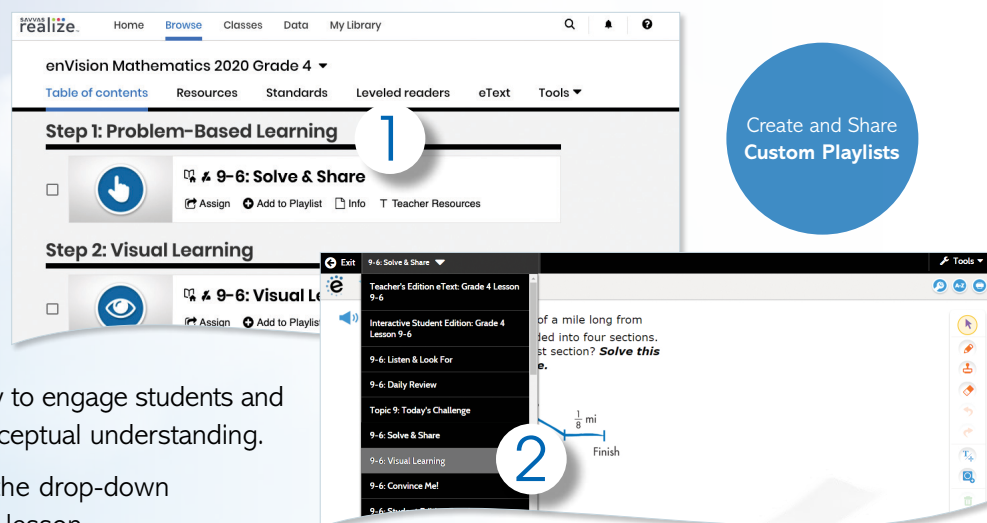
SAVVAS realize.

Home Browse Classes Data My Library

enVision Mathematics 2020 Grade 4

Table of contents Resources Standards Leveled readers eText Tools

Step 1: Problem-Based Learning

1

9-6: Solve & Share

Assign Add to Playlist Info Teacher Resources

Step 2: Visual Learning

9-6: Visual Le

Assign Add to Playlis

Create and Share **Custom Playlists**

Exit 9-6: Solve & Share

Tools

Teacher's Edition eText: Grade 4 Lesson 9-6

Interactive Student Edition: Grade 4 Lesson 9-6

9-6: Listen & Look For

9-6: Daily Review

Topic 9: Today's Challenge

9-6: Solve & Share

9-6: Visual Learning

9-6: Convince Me!

9-6: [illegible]

2

of a mile long from ded into four sections. st section? ***Solve this e.***

$\frac{1}{8}$ mi

Finish

y to engage students and ceptual understanding.

the drop-down lesson